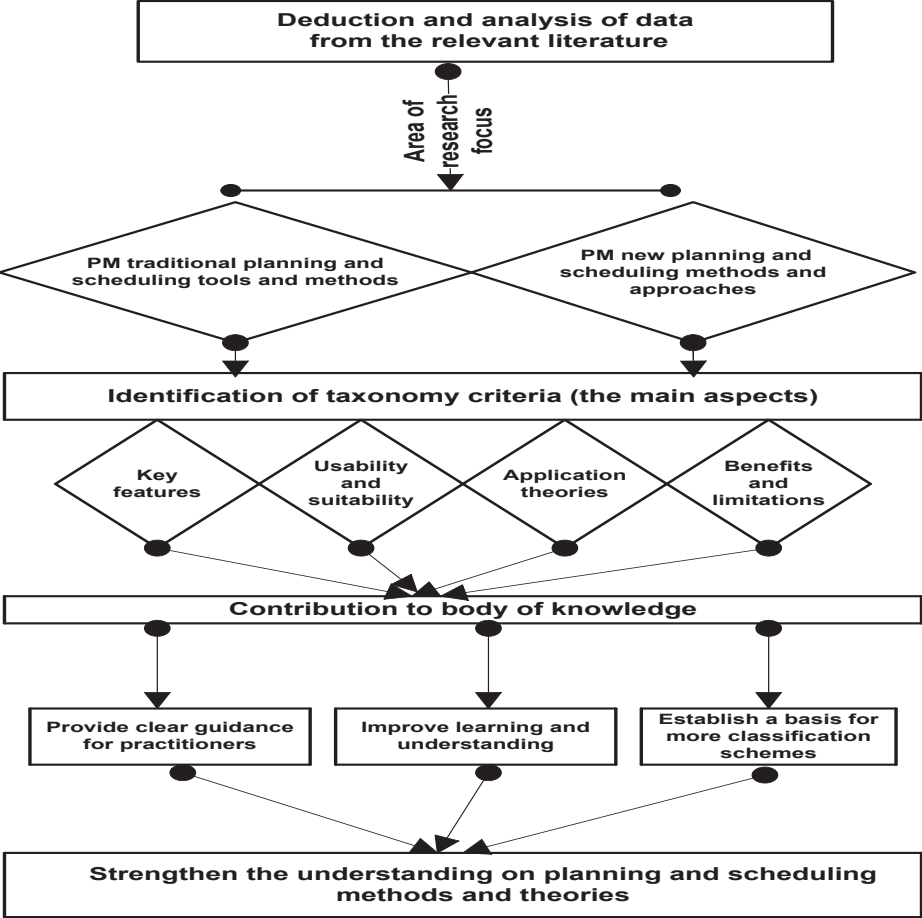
Deduction and analysis of data from the relevant literature

Area of research focus

PM traditional planning and scheduling tools and methods

PM new planning and scheduling methods and approaches

Identification of taxonomy criteria (the main aspects)

Key features

Usability and suitability

Application theories

Benefits and limitations

Contribution to body of knowledge

Provide clear guidance for practitioners

Improve learning and understanding

Establish a basis for more classification schemes

Strengthen the understanding on planning and scheduling methods and theories